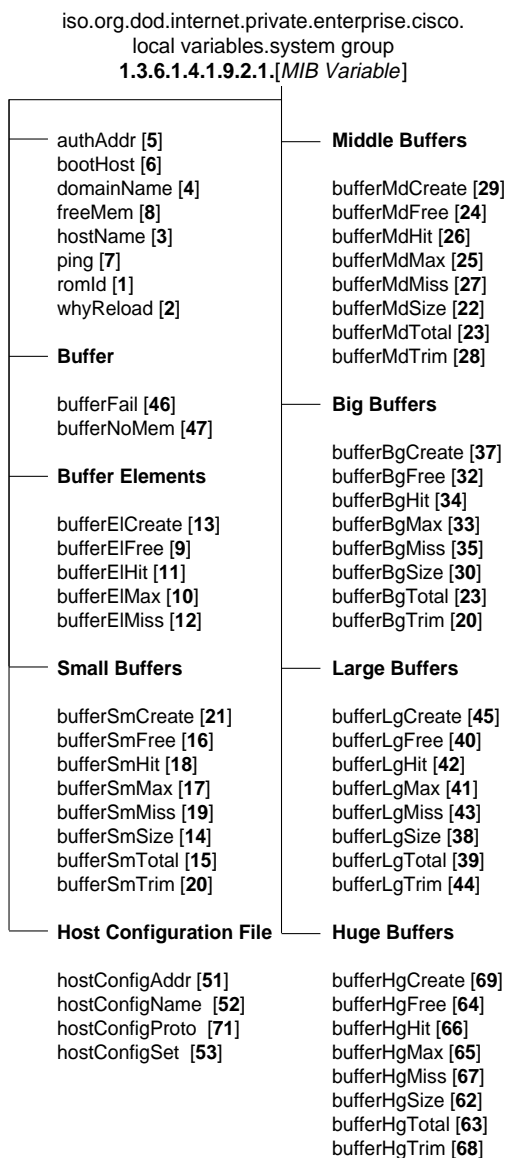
iso.org.dod.internet.private.enterprise.cisco.
local variables.system group
**1.3.6.1.4.1.9.2.1.**[*MIB Variable*]

authAddr [**5**]
bootHost [**6**]
domainName [**4**]
freeMem [**8**]
hostName [**3**]
ping [**7**]
romId [**1**]
whyReload [**2**]

**Buffer**

bufferFail [**46**]
bufferNoMem [**47**]

**Buffer Elements**

bufferElCreate [**13**]
bufferElFree [**9**]
bufferElHit [**11**]
bufferElMax [**10**]
bufferElMiss [**12**]

**Small Buffers**

bufferSmCreate [**21**]
bufferSmFree [**16**]
bufferSmHit [**18**]
bufferSmMax [**17**]
bufferSmMiss [**19**]
bufferSmSize [**14**]
bufferSmTotal [**15**]
bufferSmTrim [**20**]

**Host Configuration File**

hostConfigAddr [**51**]
hostConfigName [**52**]
hostConfigProto [**71**]
hostConfigSet [**53**]

**Middle Buffers**

bufferMdCreate [**29**]
bufferMdFree [**24**]
bufferMdHit [**26**]
bufferMdMax [**25**]
bufferMdMiss [**27**]
bufferMdSize [**22**]
bufferMdTotal [**23**]
bufferMdTrim [**28**]

**Big Buffers**

bufferBgCreate [**37**]
bufferBgFree [**32**]
bufferBgHit [**34**]
bufferBgMax [**33**]
bufferBgMiss [**35**]
bufferBgSize [**30**]
bufferBgTotal [**23**]
bufferBgTrim [**20**]

**Large Buffers**

bufferLgCreate [**45**]
bufferLgFree [**40**]
bufferLgHit [**42**]
bufferLgMax [**41**]
bufferLgMiss [**43**]
bufferLgSize [**38**]
bufferLgTotal [**39**]
bufferLgTrim [**44**]

**Huge Buffers**

bufferHgCreate [**69**]
bufferHgFree [**64**]
bufferHgHit [**66**]
bufferHgMax [**65**]
bufferHgMiss [**67**]
bufferHgSize [**62**]
bufferHgTotal [**63**]
bufferHgTrim [**68**]